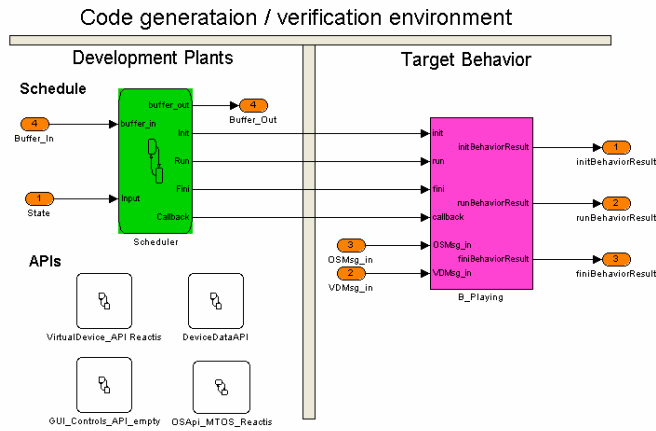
Code generataion / verification environment

Development Plants

Schedule

4
Buffer_In

buffer_in

buffer_out

4
Buffer_Out

Init

Run

Fini

1
State

Input

Callback

Scheduler

APIs

VirtualDevice_API Reactis

DeviceDataAPI

GUI_Controls_API_empty

OSApi_MTOS_Reactis

Target Behavior

init

initBehaviorResult

1
initBehaviorResult

run

fini

runBehaviorResult

2
runBehaviorResult

callback

3
OSMsg_in

OSMsg_in

2
VDMsg_in

VDMsg_in

finiBehaviorResult

3
finiBehaviorResult

B_Playing